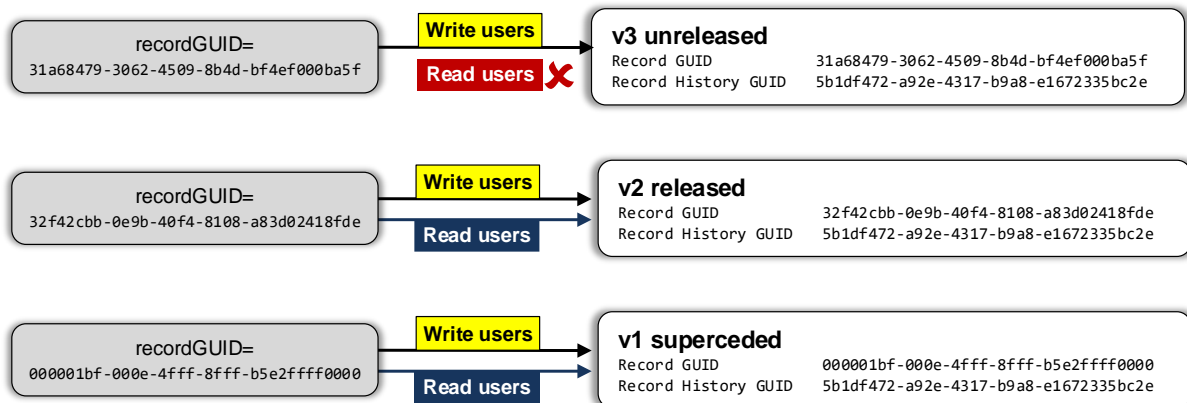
recordGUID=
31a68479-3062-4509-8b4d-bf4ef000ba5f

Write users

Read users

v3 unreleased
Record GUID 31a68479-3062-4509-8b4d-bf4ef000ba5f
Record History GUID 5b1df472-a92e-4317-b9a8-e1672335bc2e

recordGUID=
32f42cbb-0e9b-40f4-8108-a83d02418fde

Write users

Read users

v2 released
Record GUID 32f42cbb-0e9b-40f4-8108-a83d02418fde
Record History GUID 5b1df472-a92e-4317-b9a8-e1672335bc2e

recordGUID=
000001bf-000e-4fff-8fff-b5e2ffff0000

Write users

Read users

v1 superceded
Record GUID 000001bf-000e-4fff-8fff-b5e2ffff0000
Record History GUID 5b1df472-a92e-4317-b9a8-e1672335bc2e